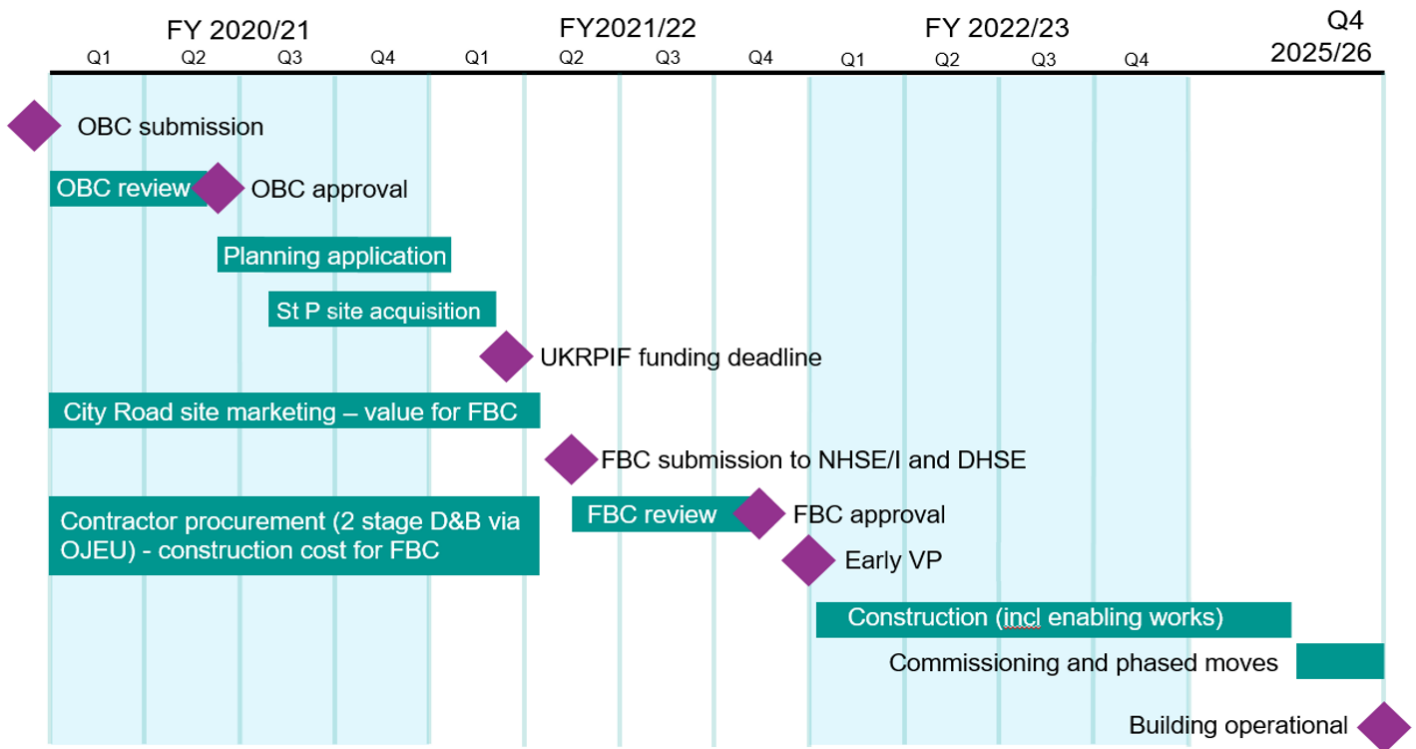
FY 2020/21
Q1 Q2 Q3 Q4
FY2021/22
Q1 Q2 Q3 Q4
FY 2022/23
Q1 Q2 Q3 Q4
Q4 2025/26

OBC submission

OBC review

OBC approval

Planning application

St P site acquisition

UKRPIF funding deadline

City Road site marketing – value for FBC

FBC submission to NHSE/I and DHSE

Contractor procurement (2 stage D&B via OJEU) - construction cost for FBC

FBC review

FBC approval

Early VP

Construction (incl enabling works)

Commissioning and phased moves

Building operational